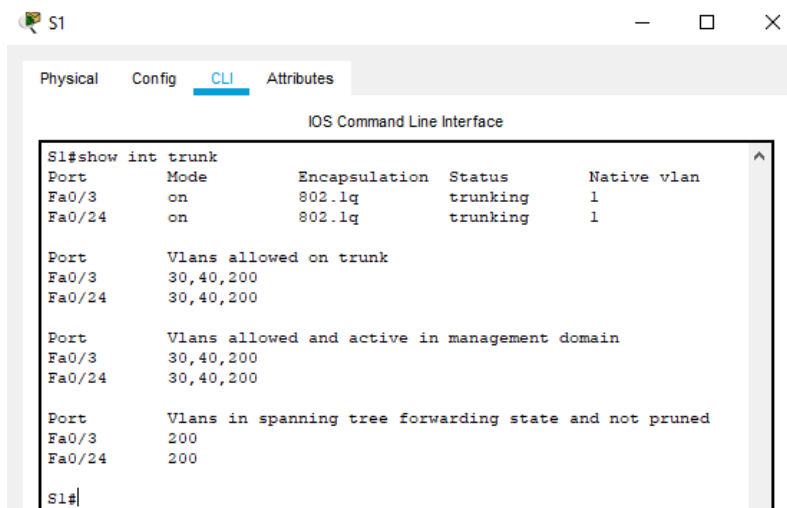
S1

Physical Config CLI Attributes

IOS Command Line Interface

S1#show int trunk
Port        Mode         Encapsulation  Status        Native vlan
Fa0/3       on           802.1q         trunking      1
Fa0/24      on           802.1q         trunking      1

Port        Vlans allowed on trunk
Fa0/3       30,40,200
Fa0/24      30,40,200

Port        Vlans allowed and active in management domain
Fa0/3       30,40,200
Fa0/24      30,40,200

Port        Vlans in spanning tree forwarding state and not pruned
Fa0/3       200
Fa0/24      200

S1#